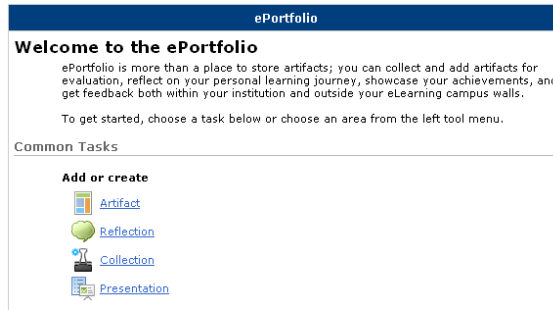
ePortfolio

Welcome to the ePortfolio

ePortfolio is more than a place to store artifacts; you can collect and add artifacts for evaluation, reflect on your personal learning journey, showcase your achievements, and get feedback both within your institution and outside your eLearning campus walls.

To get started, choose a task below or choose an area from the left tool menu.

Common Tasks

Add or create

Artifact

Reflection

Collection

Presentation